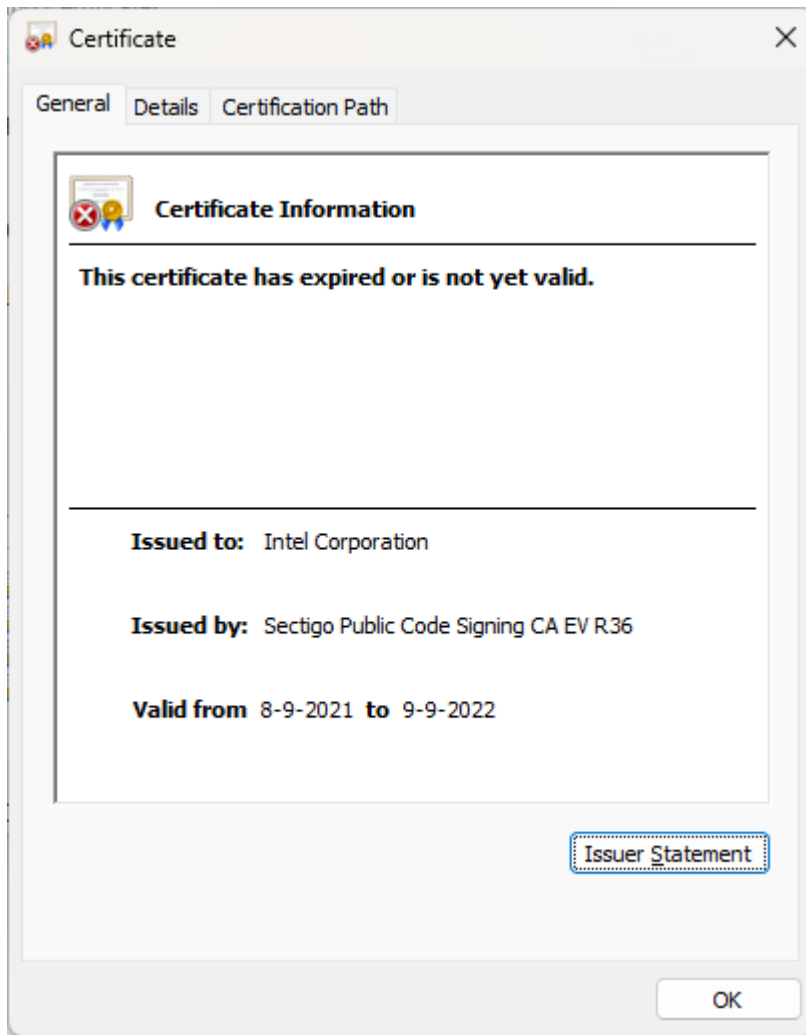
Certificate

General Details Certification Path

Certificate Information

This certificate has expired or is not yet valid.

Issued to: Intel Corporation

Issued by: Sectigo Public Code Signing CA EV R36

Valid from 8-9-2021 to 9-9-2022

Issuer Statement

OK